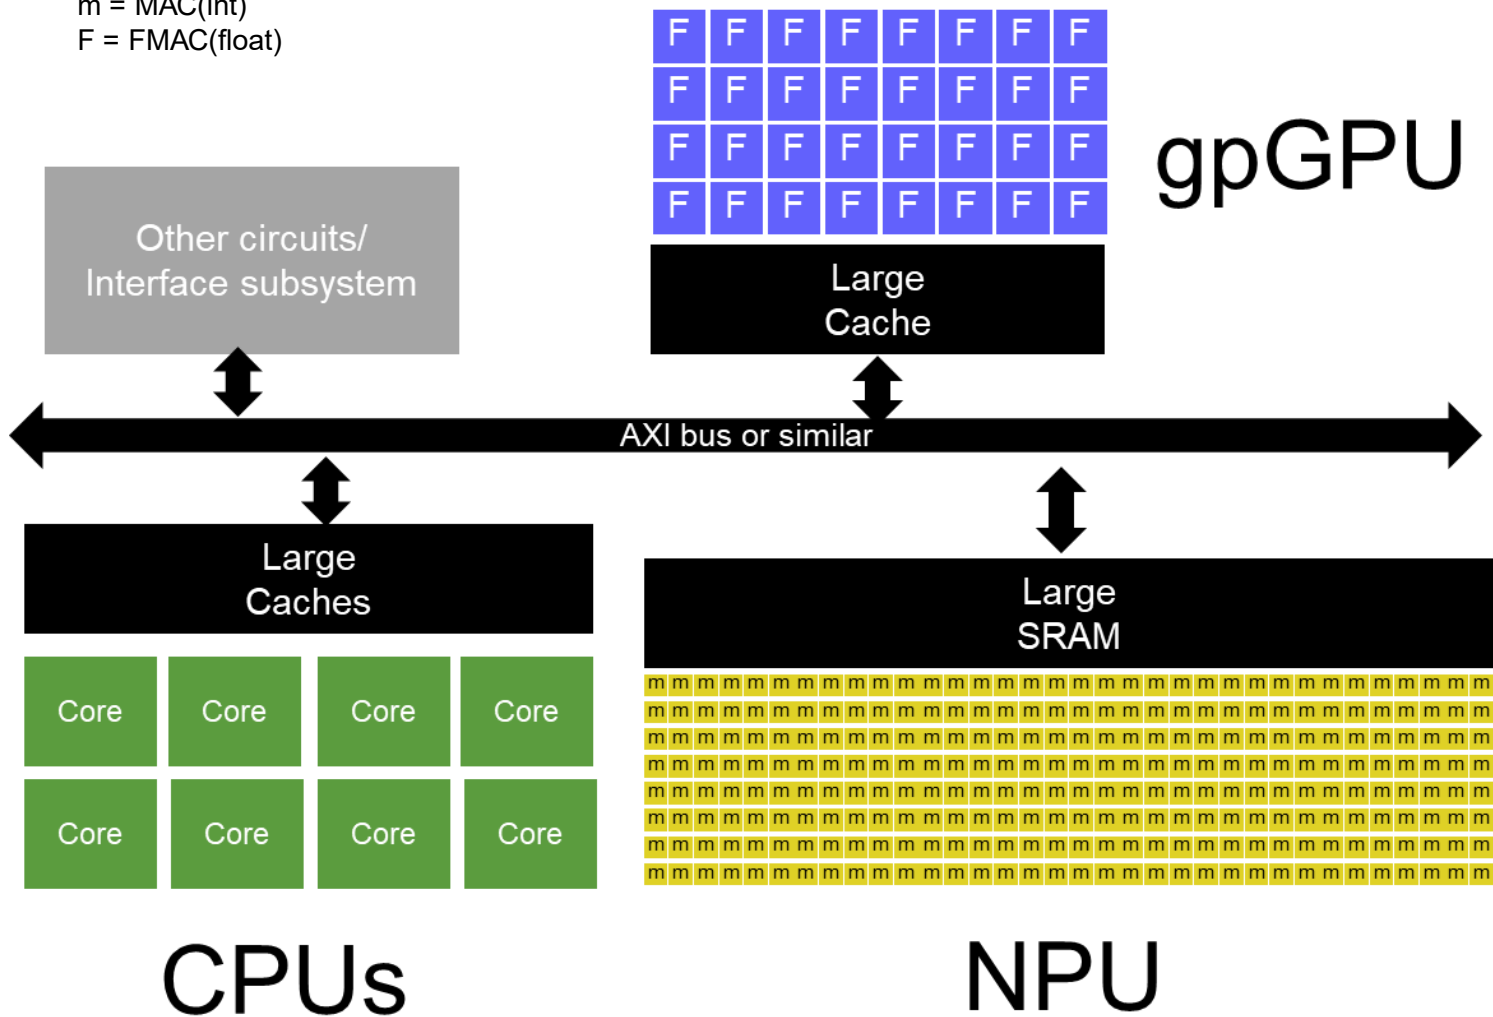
m = MAC(int)
F = FMAC(float)

F F F F F F F F
F F F F F F F F
F F F F F F F F
F F F F F F F F

gpGPU

Other circuits/
Interface subsystem

Large
Cache

AXI bus or similar

Large
Caches

Core Core Core Core
Core Core Core Core

Large
SRAM

m m m m m m m m m m m m m m m m m m m m m m m m m m m m m m m m m m
m m m m m m m m m m m m m m m m m m m m m m m m m m m m m m m m m m
m m m m m m m m m m m m m m m m m m m m m m m m m m m m m m m m m m
m m m m m m m m m m m m m m m m m m m m m m m m m m m m m m m m m m
m m m m m m m m m m m m m m m m m m m m m m m m m m m m m m m m m m
m m m m m m m m m m m m m m m m m m m m m m m m m m m m m m m m m m
m m m m m m m m m m m m m m m m m m m m m m m m m m m m m m m m m m
m m m m m m m m m m m m m m m m m m m m m m m m m m m m m m m m m m

CPUs

NPU